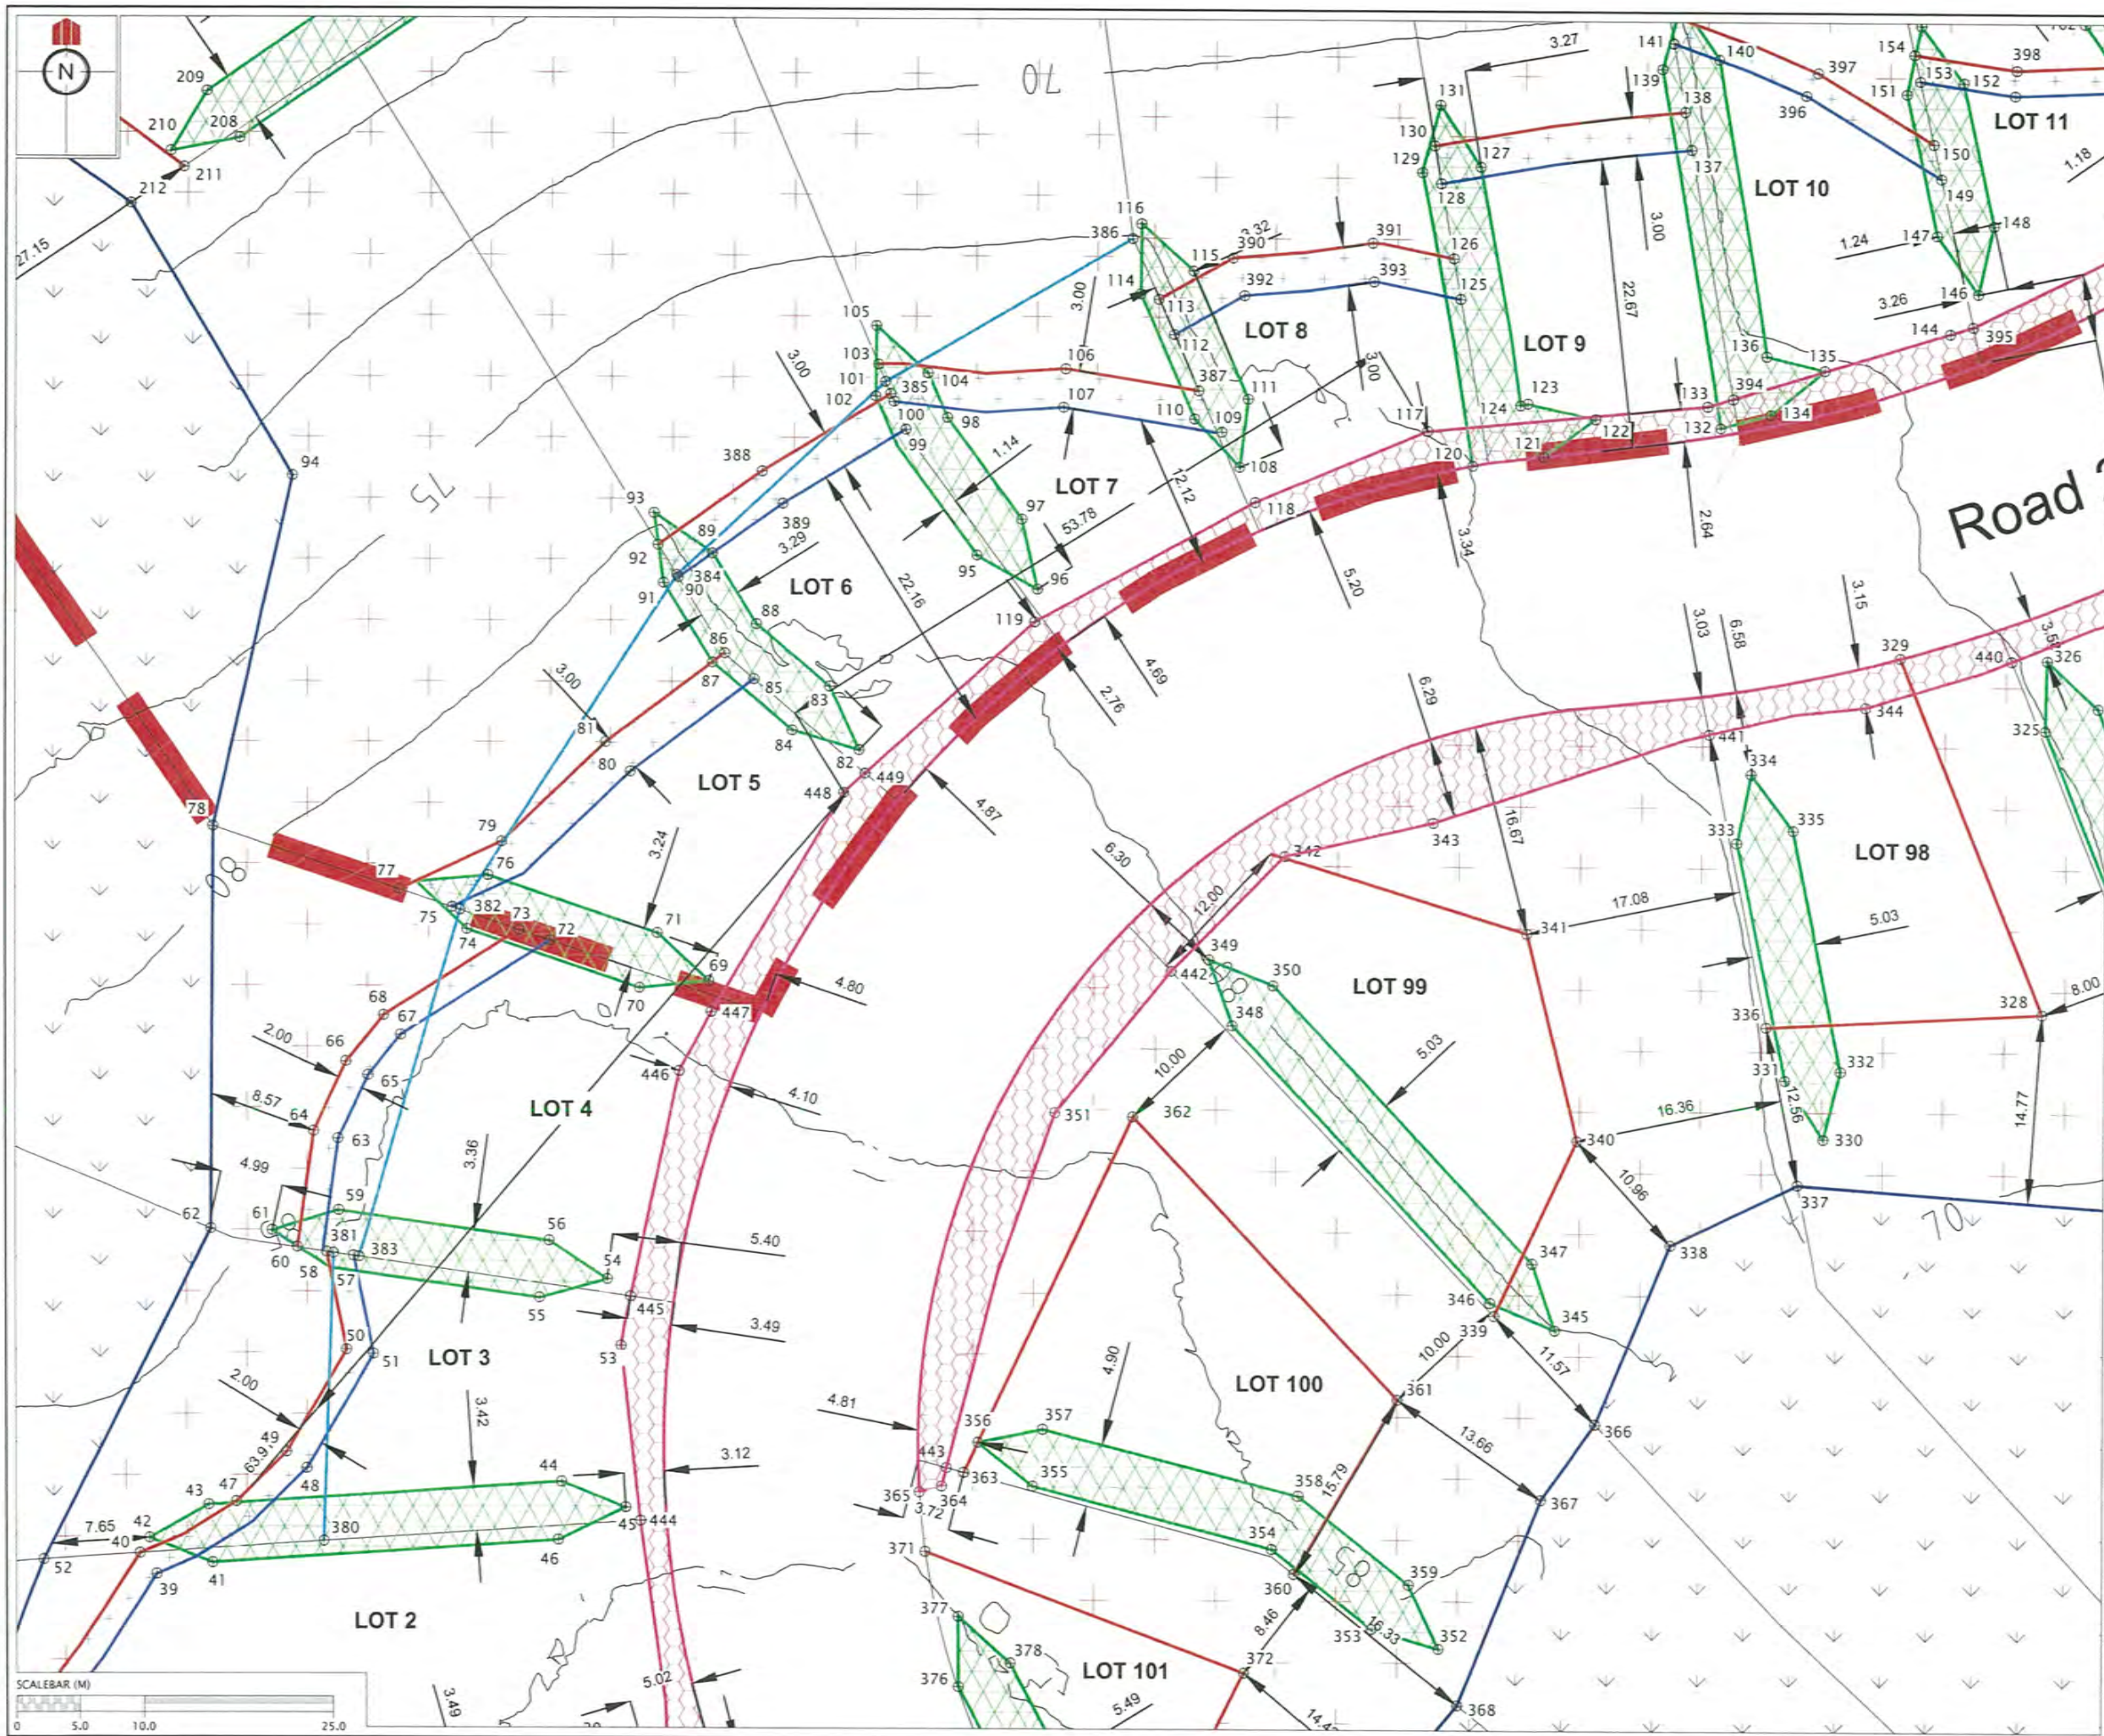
N

LOT 2
LOT 3
LOT 4
LOT 5
LOT 6
LOT 7
LOT 8
LOT 9
LOT 10
LOT 11
LOT 98
LOT 99
LOT 100
LOT 101

Road

70
75
80
70

209 210 208 211 212 94 78 77 75 74 73 72 71 69 70 447 382 76 79 81 80 87 86 85 84 83 82 448 449 88 384 90 91 92 93 89 388 389 105 103 101 102 100 99 98 97 96 95 104 385 106 107 386 116 115 114 113 112 111 110 109 108 387 390 391 392 393 119 118 117 120 121 122 123 124 125 126 127 128 129 130 131 132 133 134 135 136 137 138 139 140 141 394 395 396 397 398 144 146 147 148 149 150 151 152 153 154 329 326 325 440 344 441 334 335 333 343 342 341 349 442 350 348 336 331 332 330 328 340 338 337 351 362 347 346 345 339 361 366 367 356 357 355 358 354 359 360 353 352 443 363 364 365 371 377 378 376 372 368 68 67 66 65 64 63 62 61 60 59 58 57 56 55 54 381 383 446 445 53 50 51 49 48 47 43 42 40 39 41 52 380 44 45 444 46

27.15 3.27 3.00 3.32 3.00 3.00 22.67 3.00 1.18 1.24 3.26 3.00 1.14 53.78 12.12 3.29 22.16 2.76 4.69 5.20 3.34 2.64 3.03 6.58 3.15 3.58 6.29 16.67 17.08 5.03 8.00 14.77 12.56 16.36 10.96 11.57 13.66 10.00 15.79 8.46 16.33 14.47 4.90 4.81 3.72 5.49 12.00 6.30 10.00 5.03 4.87 4.80 4.10 5.40 3.49 3.12 5.02 3.24 3.36 3.42 3.00 2.00 8.57 4.99 2.00 63.91 7.65 3.49

SCALEBAR (M)
0 5.0 10.0 25.0